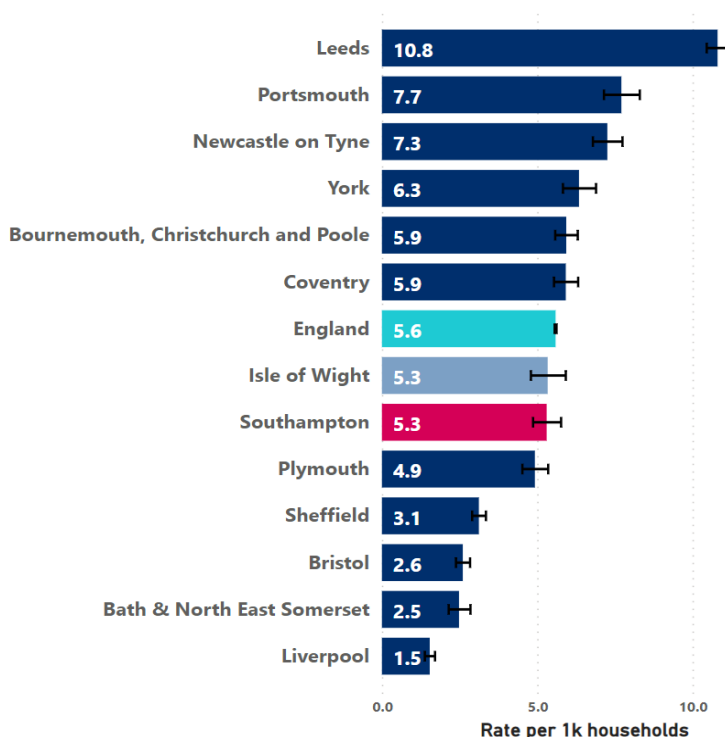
Leeds 10.8
Portsmouth 7.7
Newcastle on Tyne 7.3
York 6.3
Bournemouth, Christchurch and Poole 5.9
Coventry 5.9
England 5.6
Isle of Wight 5.3
Southampton 5.3
Plymouth 4.9
Sheffield 3.1
Bristol 2.6
Bath & North East Somerset 2.5
Liverpool 1.5

0.0 5.0 10.0
Rate per 1k households